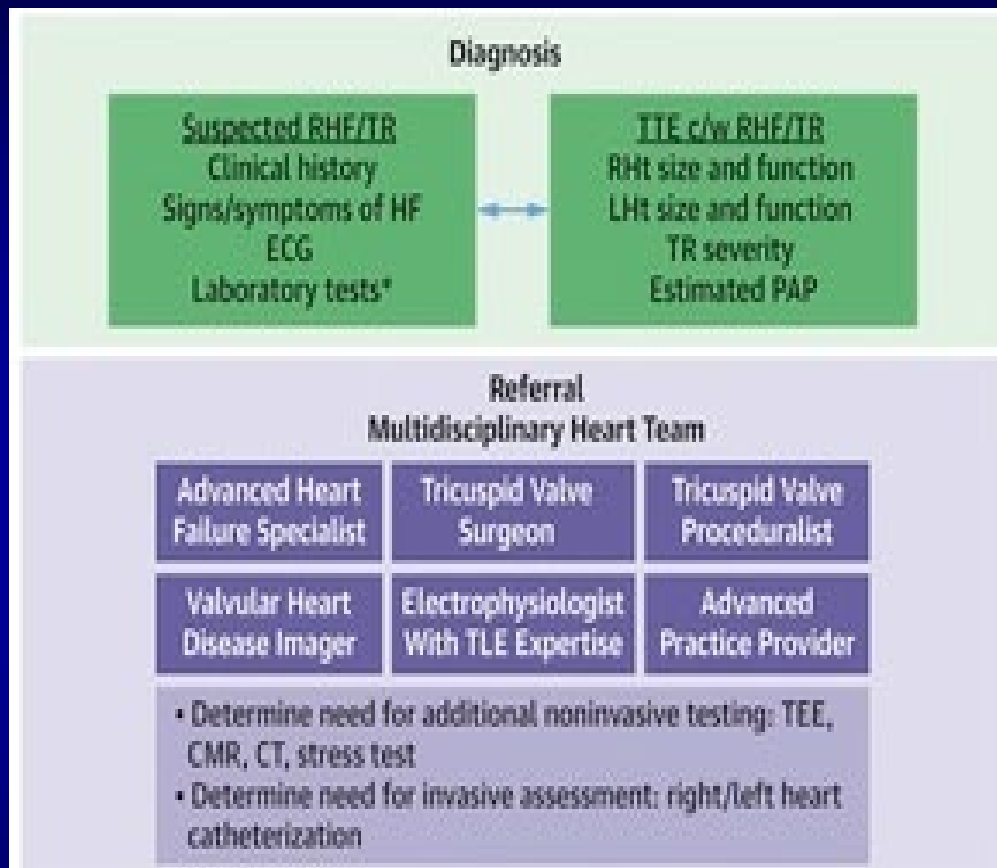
Diagnosis

Suspected RHF/TR
Clinical history
Signs/symptoms of HF
ECG
Laboratory tests*

TTE c/w RHF/TR
RHt size and function
LHt size and function
TR severity
Estimated PAP

Referral
Multidisciplinary Heart Team

| Advanced Heart Failure Specialist | Tricuspid Valve Surgeon | Tricuspid Valve Proceduralist |
|---|---|---|
| Valvular Heart Disease Imager | Electrophysiologist With TLE Expertise | Advanced Practice Provider |

• Determine need for additional noninvasive testing: TEE, CMR, CT, stress test
• Determine need for invasive assessment: right/left heart catheterization